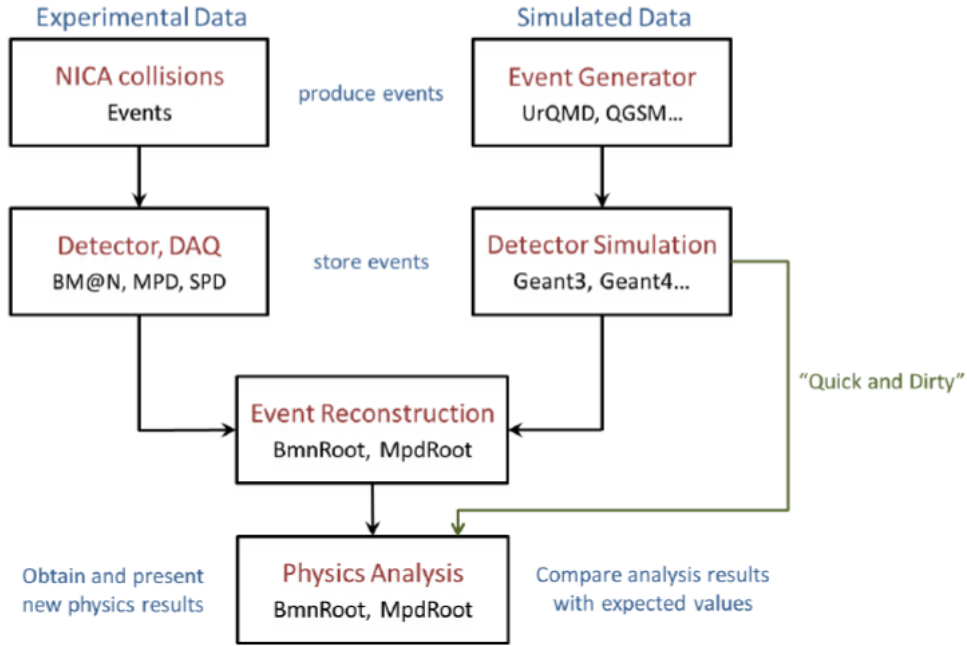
Experimental Data

Simulated Data

NICA collisions
Events

produce events

Event Generator
UrQMD, QGSM...

Detector, DAQ
BM@N, MPD, SPD

store events

Detector Simulation
Geant3, Geant4...

"Quick and Dirty"

Event Reconstruction
BmnRoot, MpdRoot

Obtain and present new physics results

Physics Analysis
BmnRoot, MpdRoot

Compare analysis results with expected values